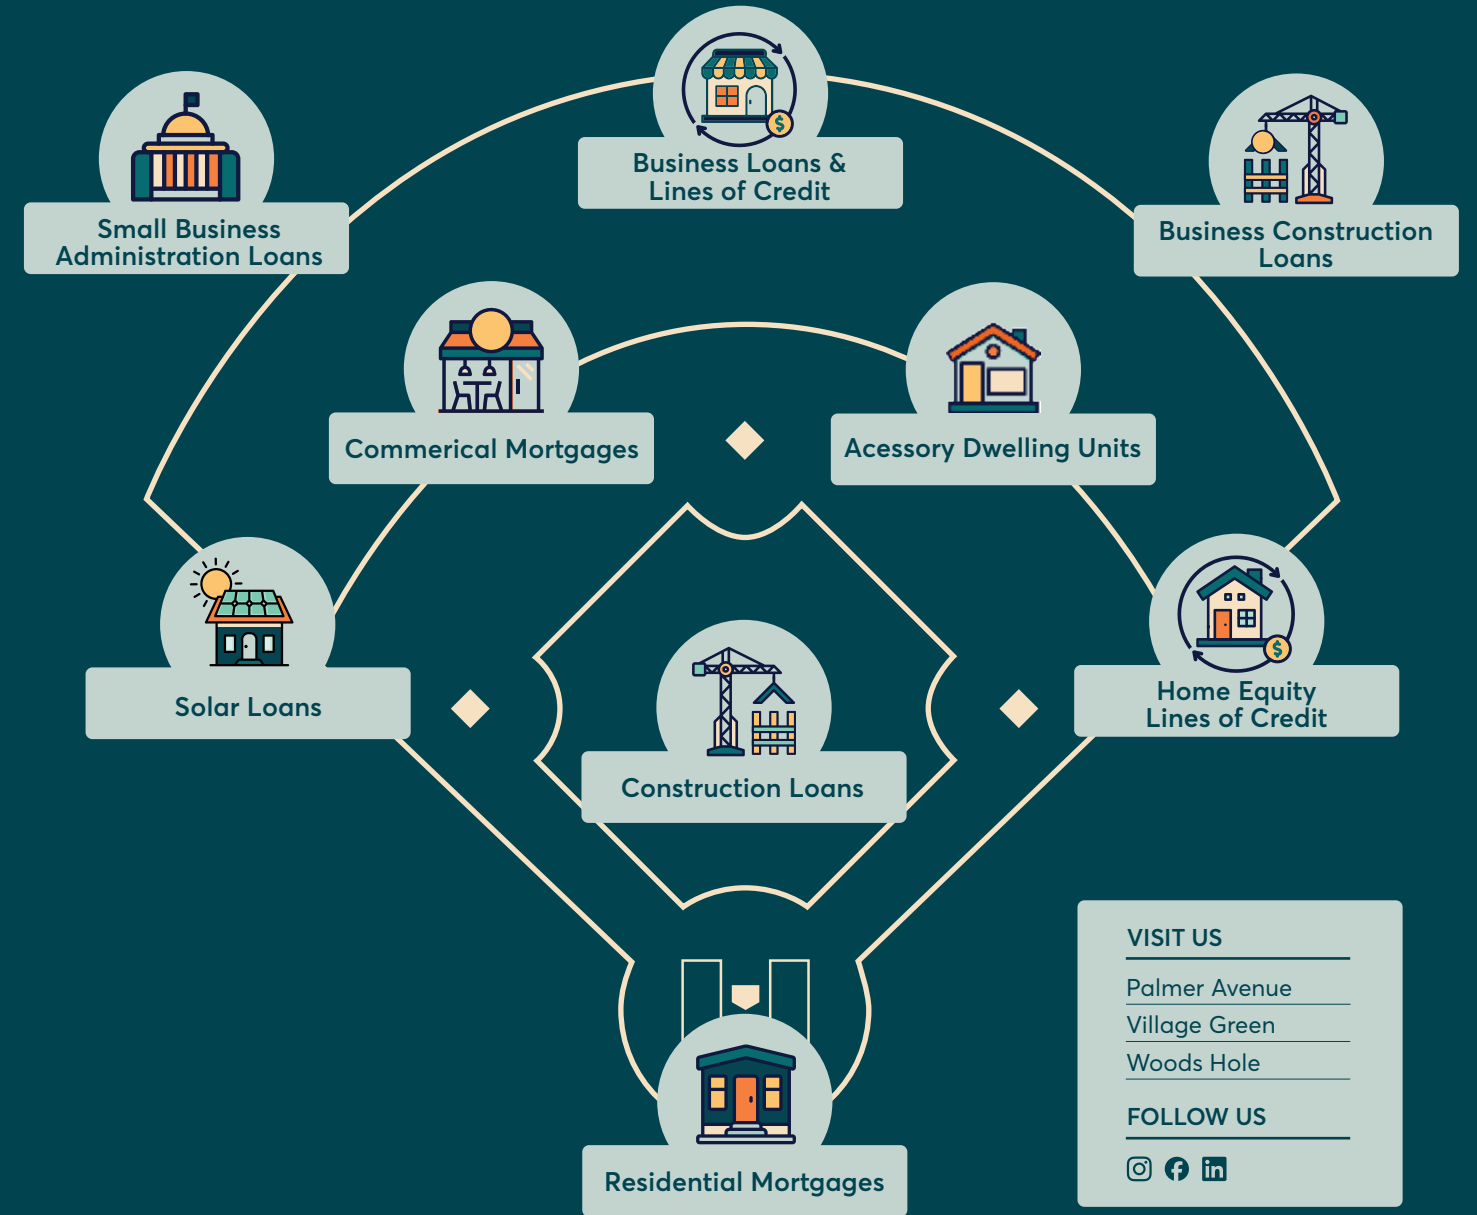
Business Loans &
Lines of Credit

Small Business
Administration Loans

Business Construction
Loans

Commerical Mortgages

Acessory Dwelling Units

Solar Loans

Home Equity
Lines of Credit

Construction Loans

Residential Mortgages

VISIT US

Palmer Avenue

Village Green

Woods Hole

FOLLOW US